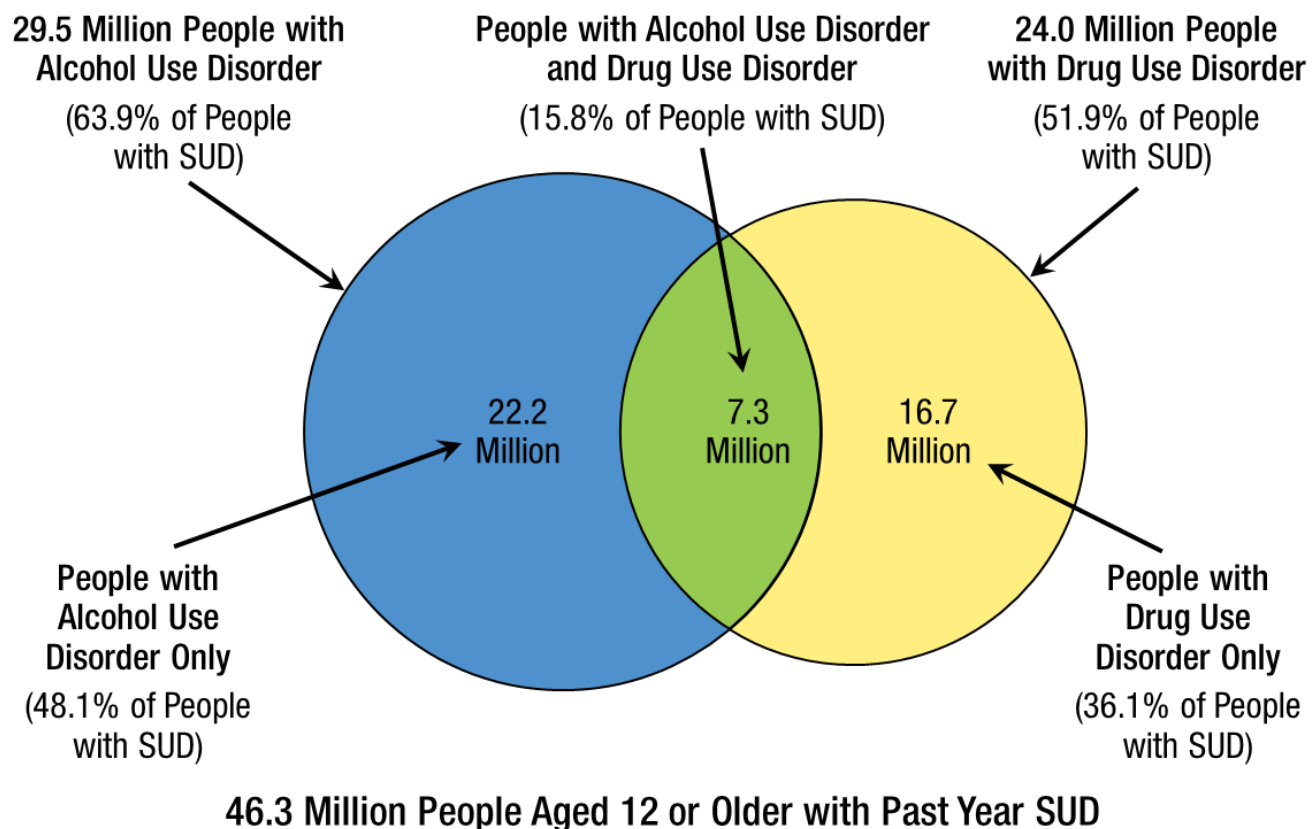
29.5 Million People with Alcohol Use Disorder

(63.9% of People with SUD)

People with Alcohol Use Disorder and Drug Use Disorder

(15.8% of People with SUD)

24.0 Million People with Drug Use Disorder

(51.9% of People with SUD)

22.2 Million

7.3 Million

16.7 Million

People with Alcohol Use Disorder Only

(48.1% of People with SUD)

People with Drug Use Disorder Only

(36.1% of People with SUD)

46.3 Million People Aged 12 or Older with Past Year SUD